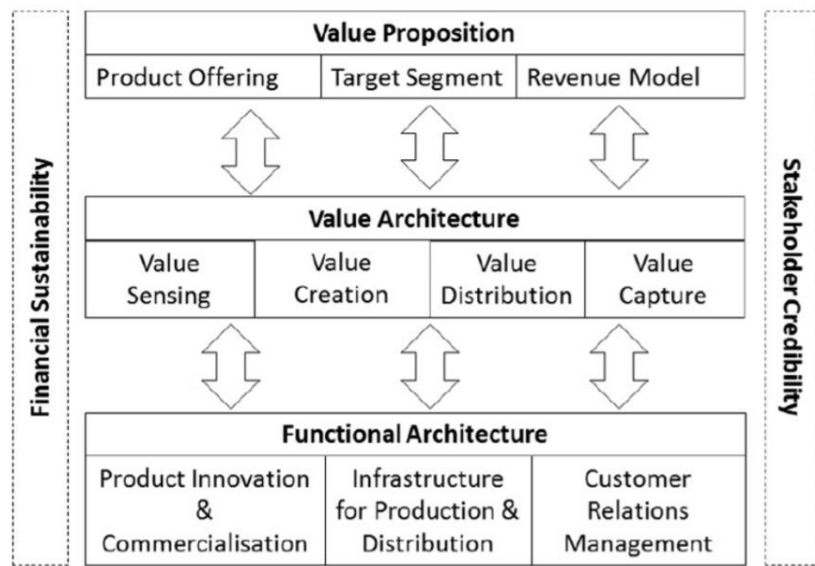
Financial Sustainability

Value Proposition

Product Offering | Target Segment | Revenue Model

Value Architecture

Value Sensing | Value Creation | Value Distribution | Value Capture

Functional Architecture

Product Innovation & Commercialisation | Infrastructure for Production & Distribution | Customer Relations Management

Stakeholder Credibility